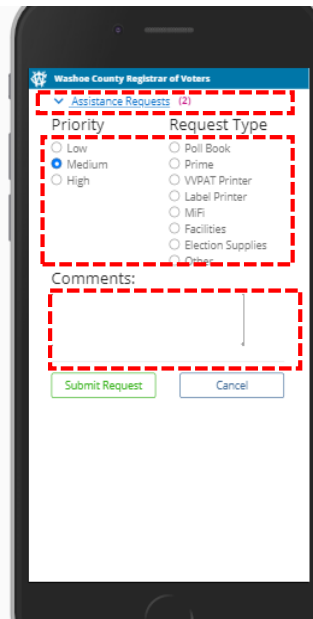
Washoe County Registrar of Voters

Assistance Requests (2)

Priority

Low
Medium
High

Request Type

Poll Book
Prime
VVPAT Printer
Label Printer
MiFi
Facilities
Election Supplies
Other

Comments:

Submit Request

Cancel